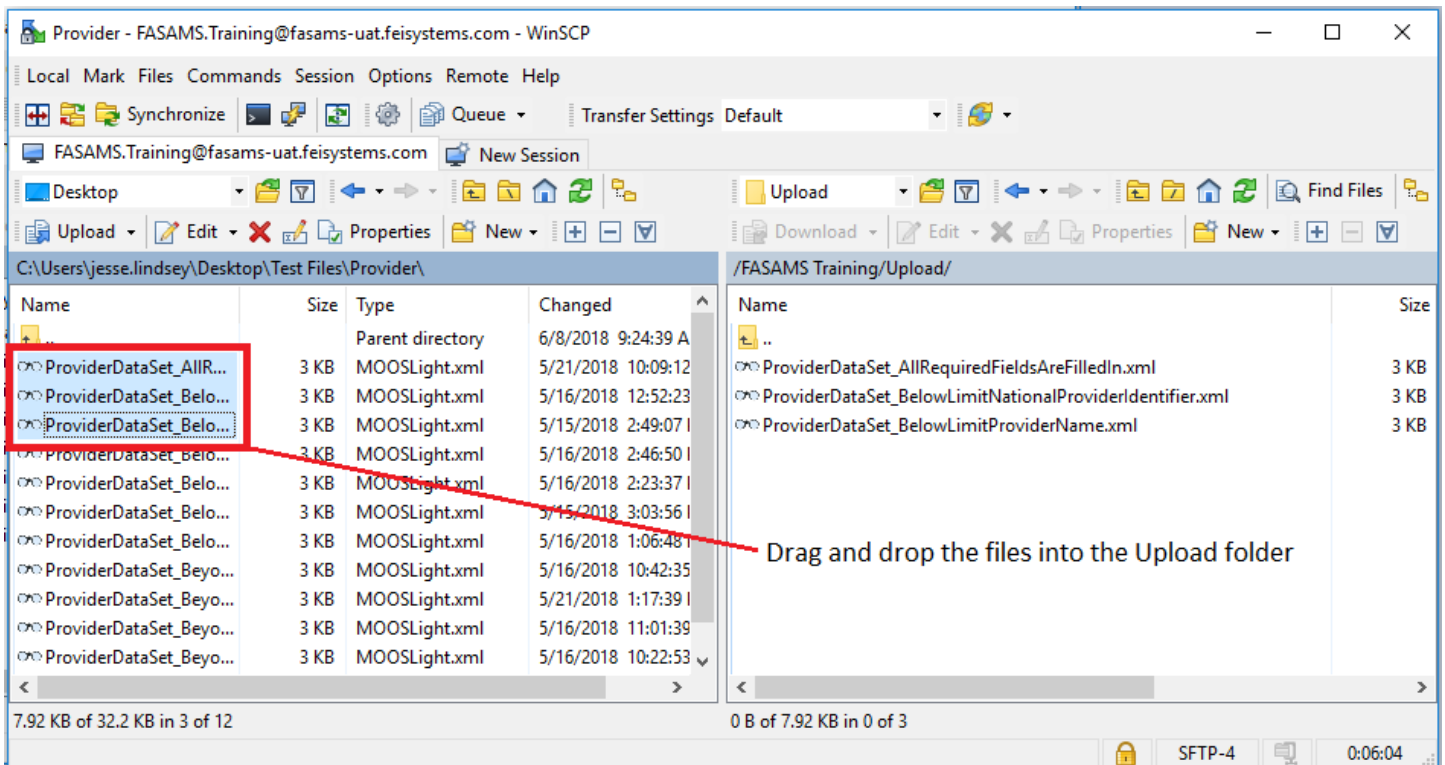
Provider - FASAMS.Training@fasams-uat.feisystems.com - WinSCP

Local Mark Files Commands Session Options Remote Help

Synchronize Queue Transfer Settings Default

FASAMS.Training@fasams-uat.feisystems.com New Session

Desktop Upload Find Files

Upload Edit Properties New Download Edit Properties New

C:\Users\jesse.lindsey\Desktop\Test Files\Provider\

/FASAMS Training/Upload/

| Name | Size | Type | Changed |
|---|---|---|---|
| .. | | Parent directory | 6/8/2018 9:24:39 A |
| ProviderDataSet_AllR... | 3 KB | MOOSLight.xml | 5/21/2018 10:09:12 |
| ProviderDataSet_Belo... | 3 KB | MOOSLight.xml | 5/16/2018 12:52:23 |
| ProviderDataSet_Belo... | 3 KB | MOOSLight.xml | 5/15/2018 2:49:07 I |
| ProviderDataSet_Belo... | 3 KB | MOOSLight.xml | 5/16/2018 2:46:50 I |
| ProviderDataSet_Belo... | 3 KB | MOOSLight.xml | 5/16/2018 2:23:37 I |
| ProviderDataSet_Belo... | 3 KB | MOOSLight.xml | 5/15/2018 3:03:56 I |
| ProviderDataSet_Belo... | 3 KB | MOOSLight.xml | 5/16/2018 1:06:48 I |
| ProviderDataSet_Beyo... | 3 KB | MOOSLight.xml | 5/16/2018 10:42:35 |
| ProviderDataSet_Beyo... | 3 KB | MOOSLight.xml | 5/21/2018 1:17:39 I |
| ProviderDataSet_Beyo... | 3 KB | MOOSLight.xml | 5/16/2018 11:01:39 |
| ProviderDataSet_Beyo... | 3 KB | MOOSLight.xml | 5/16/2018 10:22:53 |

| Name | Size |
|---|---|
| .. | |
| ProviderDataSet_AllRequiredFieldsAreFilledIn.xml | 3 KB |
| ProviderDataSet_BelowLimitNationalProviderIdentifier.xml | 3 KB |
| ProviderDataSet_BelowLimitProviderName.xml | 3 KB |

Drag and drop the files into the Upload folder

7.92 KB of 32.2 KB in 3 of 12

0 B of 7.92 KB in 0 of 3

SFTP-4 0:06:04